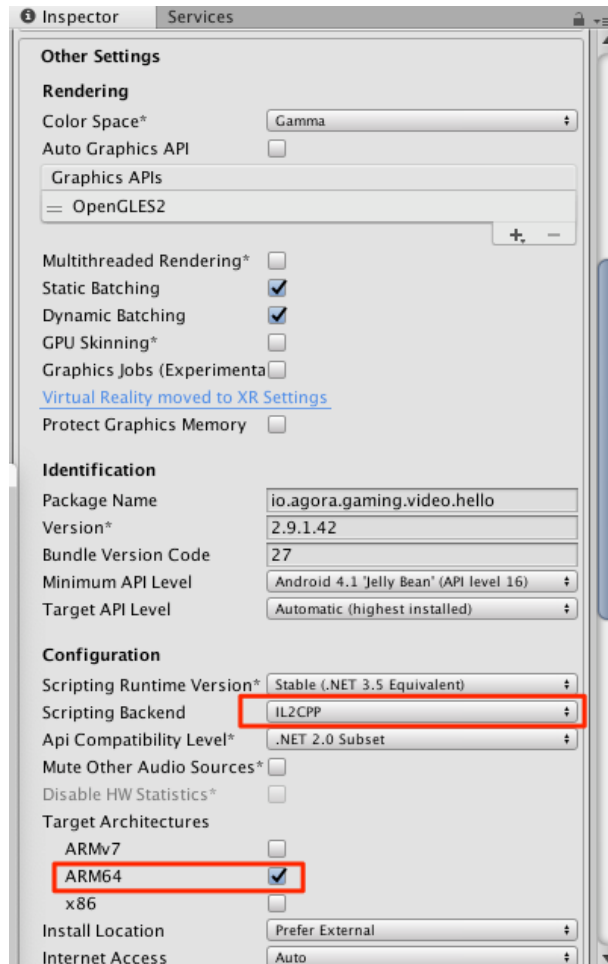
Inspector Services

Other Settings

Rendering

Color Space* Gamma

Auto Graphics API

Graphics APIs

OpenGLES2

+ −

Multithreaded Rendering*

Static Batching

Dynamic Batching

GPU Skinning*

Graphics Jobs (Experimenta

Virtual Reality moved to XR Settings

Protect Graphics Memory

Identification

Package Name io.agora.gaming.video.hello

Version* 2.9.1.42

Bundle Version Code 27

Minimum API Level Android 4.1 'Jelly Bean' (API level 16)

Target API Level Automatic (highest installed)

Configuration

Scripting Runtime Version* Stable (.NET 3.5 Equivalent)

Scripting Backend IL2CPP

Api Compatibility Level* .NET 2.0 Subset

Mute Other Audio Sources*

Disable HW Statistics*

Target Architectures

ARMv7

ARM64

x86

Install Location Prefer External

Internet Access Auto